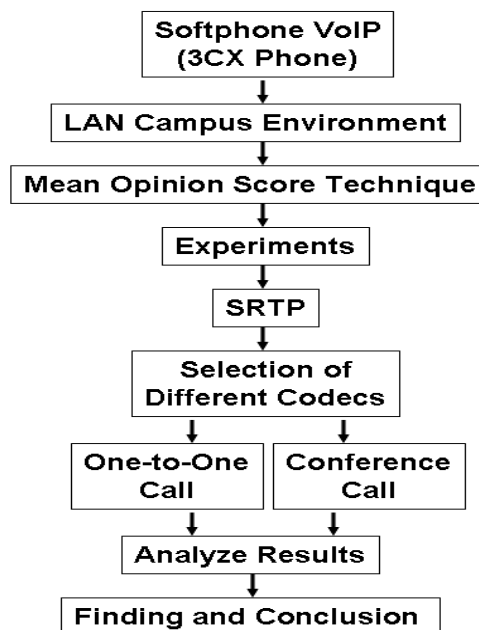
Softphone VoIP (3CX Phone)

LAN Campus Environment

Mean Opinion Score Technique

Experiments

SRTP

Selection of Different Codecs

One-to-One Call

Conference Call

Analyze Results

Finding and Conclusion